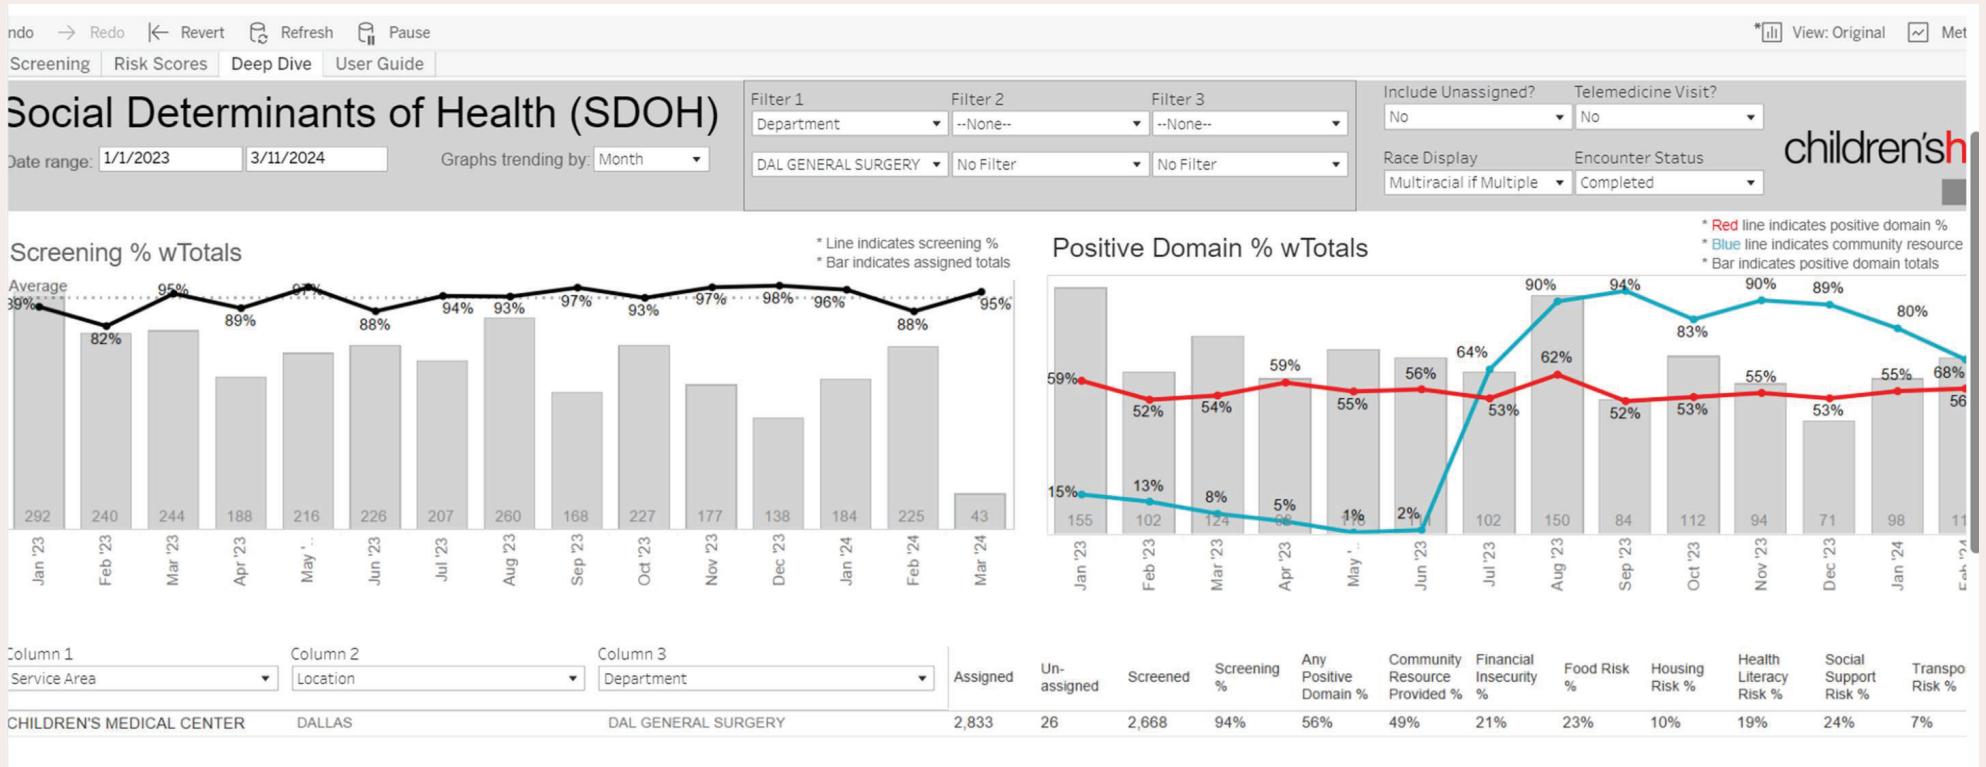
ndo Redo Revert Refresh Pause

View: Original Met

Screening Risk Scores Deep Dive User Guide

Social Determinants of Health (SDOH)

Date range: 1/1/2023 3/11/2024 Graphs trending by: Month

Filter 1 Department
Filter 2 --None--
Filter 3 --None--
DAL GENERAL SURGERY
No Filter
No Filter

Include Unassigned? No
Telemedicine Visit? No
Race Display Multiracial if Multiple
Encounter Status Completed

children'sh

Screening % wTotals

* Line indicates screening %
* Bar indicates assigned totals

Average
89% 82% 95% 89% 97% 88% 94% 93% 97% 93% 97% 98% 96% 88% 95%

292 240 244 188 216 226 207 260 168 227 177 138 184 225 43

Jan '23 Feb '23 Mar '23 Apr '23 May '... Jun '23 Jul '23 Aug '23 Sep '23 Oct '23 Nov '23 Dec '23 Jan '24 Feb '24 Mar '24

Positive Domain % wTotals

* Red line indicates positive domain %
* Blue line indicates community resource
* Bar indicates positive domain totals

59% 52% 54% 59% 55% 56% 53% 62% 52% 53% 55% 53% 55% 56
15% 13% 8% 5% 1% 2% 64% 90% 94% 83% 90% 89% 80% 68%

155 102 124 66 118 111 102 150 84 112 94 71 98 11

Jan '23 Feb '23 Mar '23 Apr '23 May '... Jun '23 Jul '23 Aug '23 Sep '23 Oct '23 Nov '23 Dec '23 Jan '24 Feb '24

Column 1 Service Area
Column 2 Location
Column 3 Department

| | | | Assigned | Un-assigned | Screened | Screening % | Any Positive Domain % | Community Resource Provided % | Financial Insecurity % | Food Risk % | Housing Risk % | Health Literacy Risk % | Social Support Risk % | Transpo Risk % |
|---|---|---|---|---|---|---|---|---|---|---|---|---|---|---|
| CHILDREN'S MEDICAL CENTER | DALLAS | DAL GENERAL SURGERY | 2,833 | 26 | 2,668 | 94% | 56% | 49% | 21% | 23% | 10% | 19% | 24% | 7% |